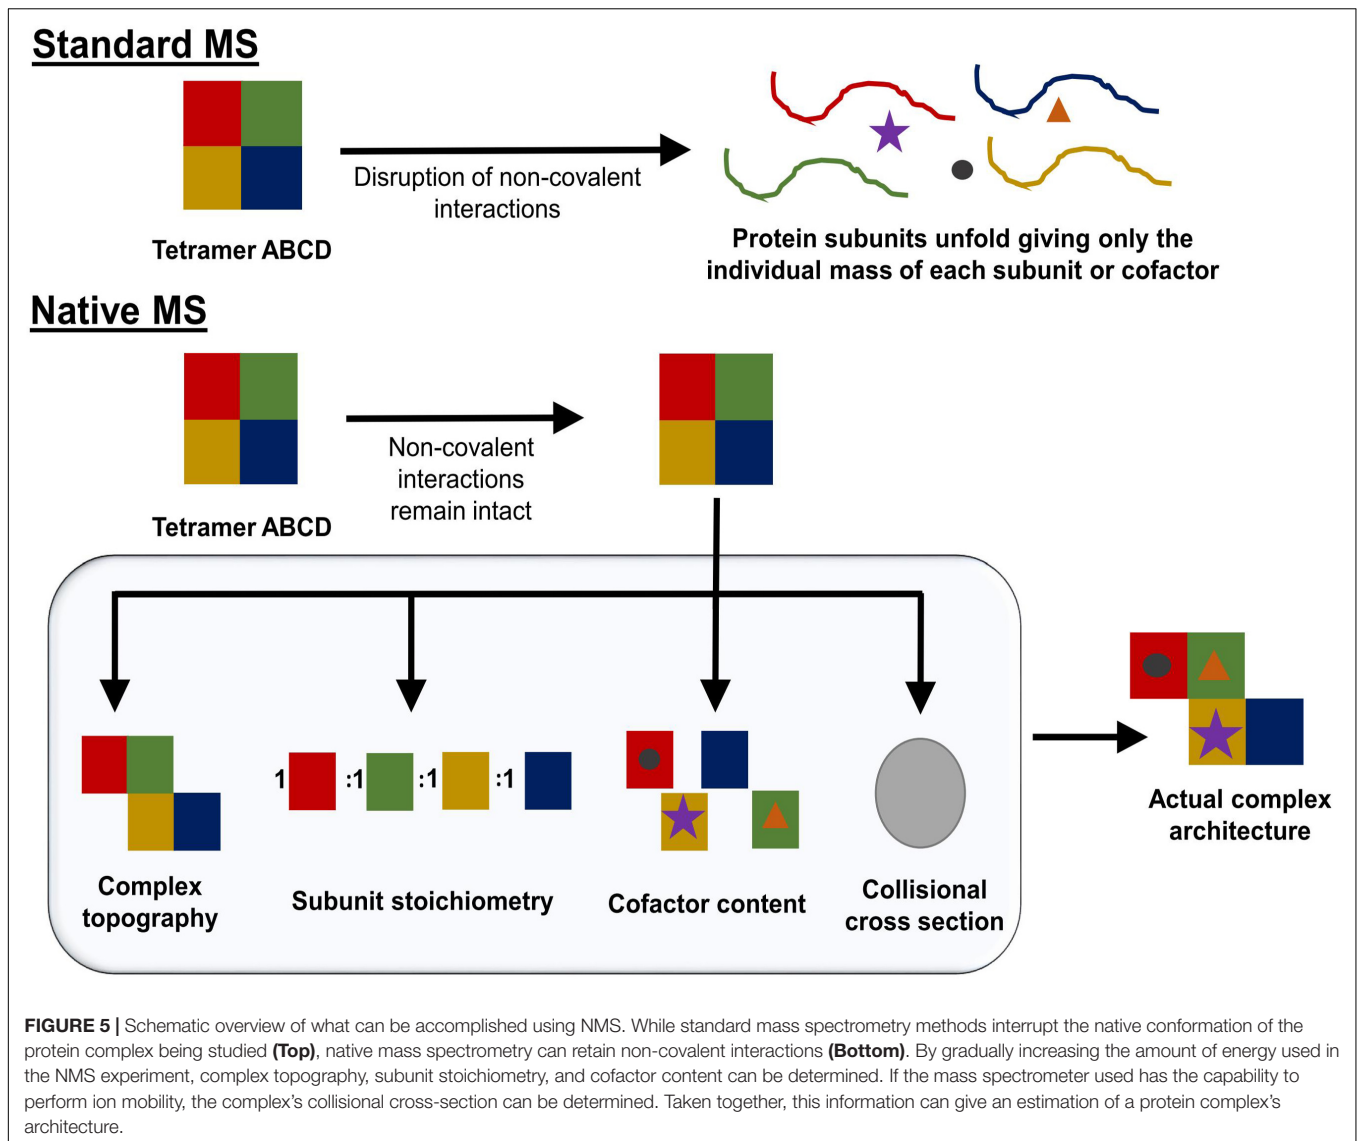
Standard MS

Tetramer ABCD

Disruption of non-covalent interactions

Protein subunits unfold giving only the individual mass of each subunit or cofactor

Native MS

Tetramer ABCD

Non-covalent interactions remain intact

Complex topography

1 :1 :1 :1

Subunit stoichiometry

Cofactor content

Collisional cross section

Actual complex architecture

FIGURE 5 | Schematic overview of what can be accomplished using NMS. While standard mass spectrometry methods interrupt the native conformation of the protein complex being studied (Top), native mass spectrometry can retain non-covalent interactions (Bottom). By gradually increasing the amount of energy used in the NMS experiment, complex topography, subunit stoichiometry, and cofactor content can be determined. If the mass spectrometer used has the capability to perform ion mobility, the complex's collisional cross-section can be determined. Taken together, this information can give an estimation of a protein complex's architecture.